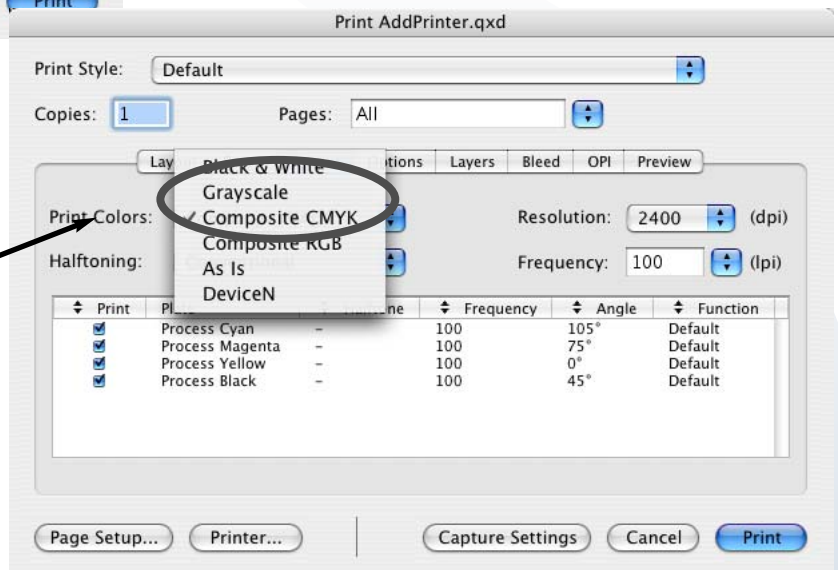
Print

Print AddPrinter.qxd

Print Style: Default

Copies: 1 Pages: All

Lay Black & White Options Layers Bleed OPI Preview

Print Colors: Grayscale
✓ Composite CMYK
Composite RGB
As Is
DeviceN

Halftoning:

Resolution: 2400 (dpi)

Frequency: 100 (lpi)

| Print | Plate | Halftone | Frequency | Angle | Function |
|---|---|---|---|---|---|
| ☑ | Process Cyan | – | 100 | 105° | Default |
| ☑ | Process Magenta | – | 100 | 75° | Default |
| ☑ | Process Yellow | – | 100 | 0° | Default |
| ☑ | Process Black | – | 100 | 45° | Default |

Page Setup... Printer... Capture Settings Cancel Print